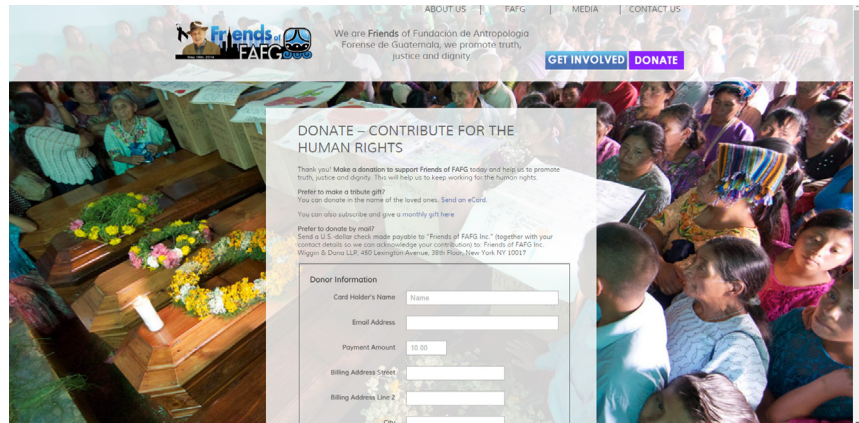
ABOUT US | FAFG | MEDIA | CONTACT US

Friends of FAFG

May 18th 2016

We are Friends of Fundacion de Antropologia Forense de Guatemala, we promote truth, justice and dignity

GET INVOLVED DONATE

DONATE – CONTRIBUTE FOR THE HUMAN RIGHTS

Thank you! Make a donation to support Friends of FAFG today and help us to promote truth, justice and dignity. This will help us to keep working for the human rights.

Prefer to make a tribute gift?
You can donate in the name of the loved ones. Send an eCard.

You can also subscribe and give a monthly gift here

Prefer to donate by mail?
Send a U.S. dollar check made payable to "Friends of FAFG Inc." (together with your contact details so we can acknowledge your contribution) to: Friends of FAFG Inc. Wiggin & Dana LLP, 450 Lexington Avenue, 38th Floor, New York NY 10017

Donor Information

Card Holder's Name Name

Email Address

Payment Amount 10.00

Billing Address Street

Billing Address Line 2

City